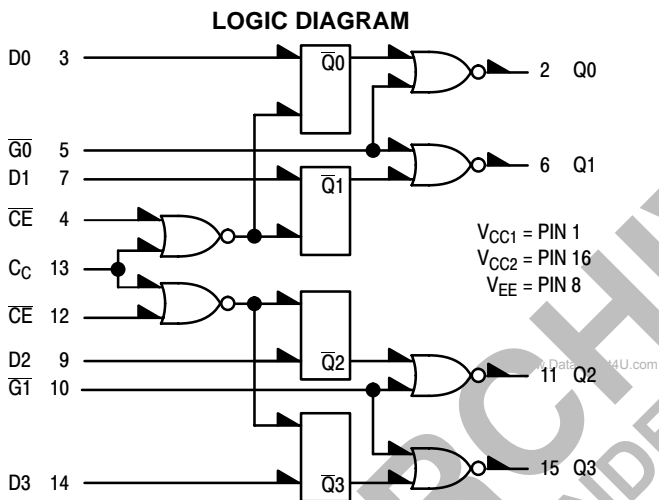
LOGIC DIAGRAM

D0 3

$\overline{G0}$ 5

D1 7

$\overline{CE}$ 4

$C_C$ 13

$\overline{CE}$ 12

D2 9

$\overline{G1}$ 10

D3 14

$\overline{Q}0$

$\overline{Q}1$

$\overline{Q}2$

$\overline{Q}3$

2 Q0

6 Q1

11 Q2

15 Q3

$V_{CC1}$ = PIN 1
$V_{CC2}$ = PIN 16
$V_{EE}$ = PIN 8

www.Data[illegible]4U.com